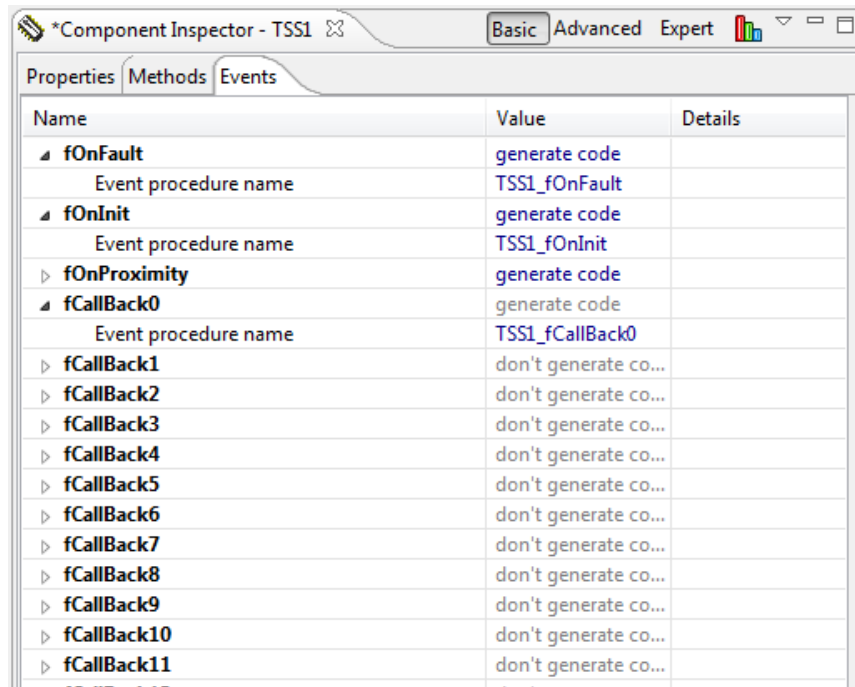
*Component Inspector - TSS1 ☒ Basic Advanced Expert

Properties Methods Events

| Name | Value | Details |
|---|---|---|
| fOnFault | generate code | |
| Event procedure name | TSS1_fOnFault | |
| fOnInit | generate code | |
| Event procedure name | TSS1_fOnInit | |
| fOnProximity | generate code | |
| fCallBack0 | generate code | |
| Event procedure name | TSS1_fCallBack0 | |
| fCallBack1 | don't generate co... | |
| fCallBack2 | don't generate co... | |
| fCallBack3 | don't generate co... | |
| fCallBack4 | don't generate co... | |
| fCallBack5 | don't generate co... | |
| fCallBack6 | don't generate co... | |
| fCallBack7 | don't generate co... | |
| fCallBack8 | don't generate co... | |
| fCallBack9 | don't generate co... | |
| fCallBack10 | don't generate co... | |
| fCallBack11 | don't generate co... | |